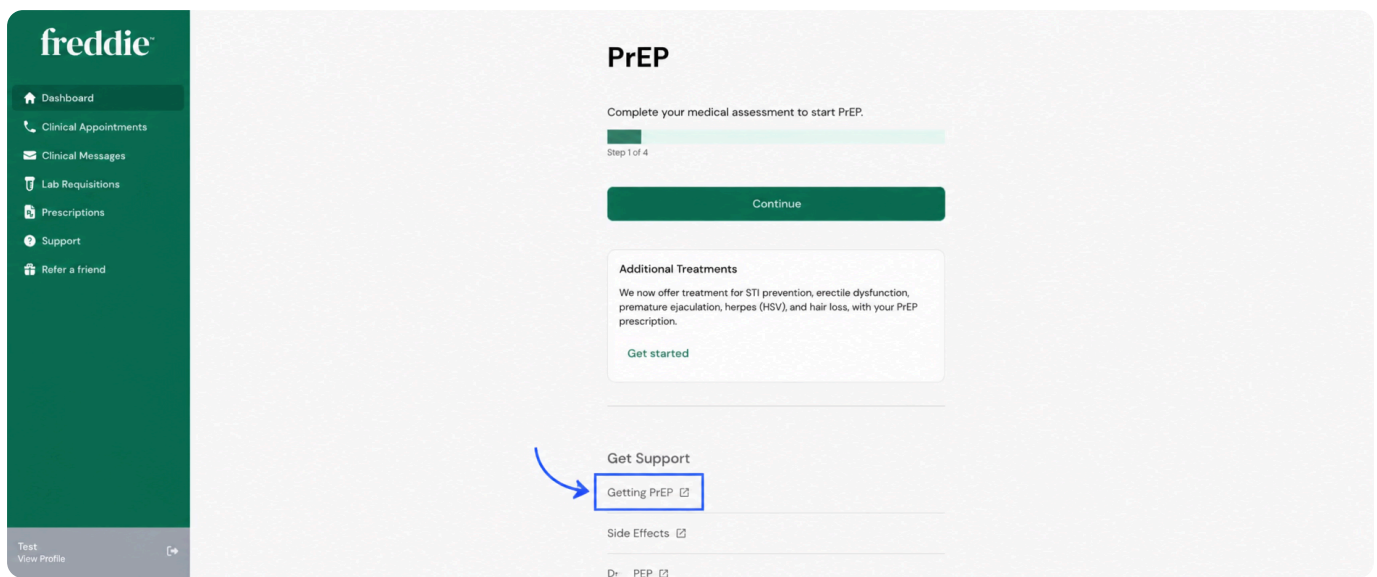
freddie™

Dashboard
Clinical Appointments
Clinical Messages
Lab Requisitions
Prescriptions
Support
Refer a friend

Test
View Profile

PrEP

Complete your medical assessment to start PrEP.

Step 1 of 4

Continue

Additional Treatments

We now offer treatment for STI prevention, erectile dysfunction, premature ejaculation, herpes (HSV), and hair loss, with your PrEP prescription.

Get started

Get Support

Getting PrEP

Side Effects

Dr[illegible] PEP